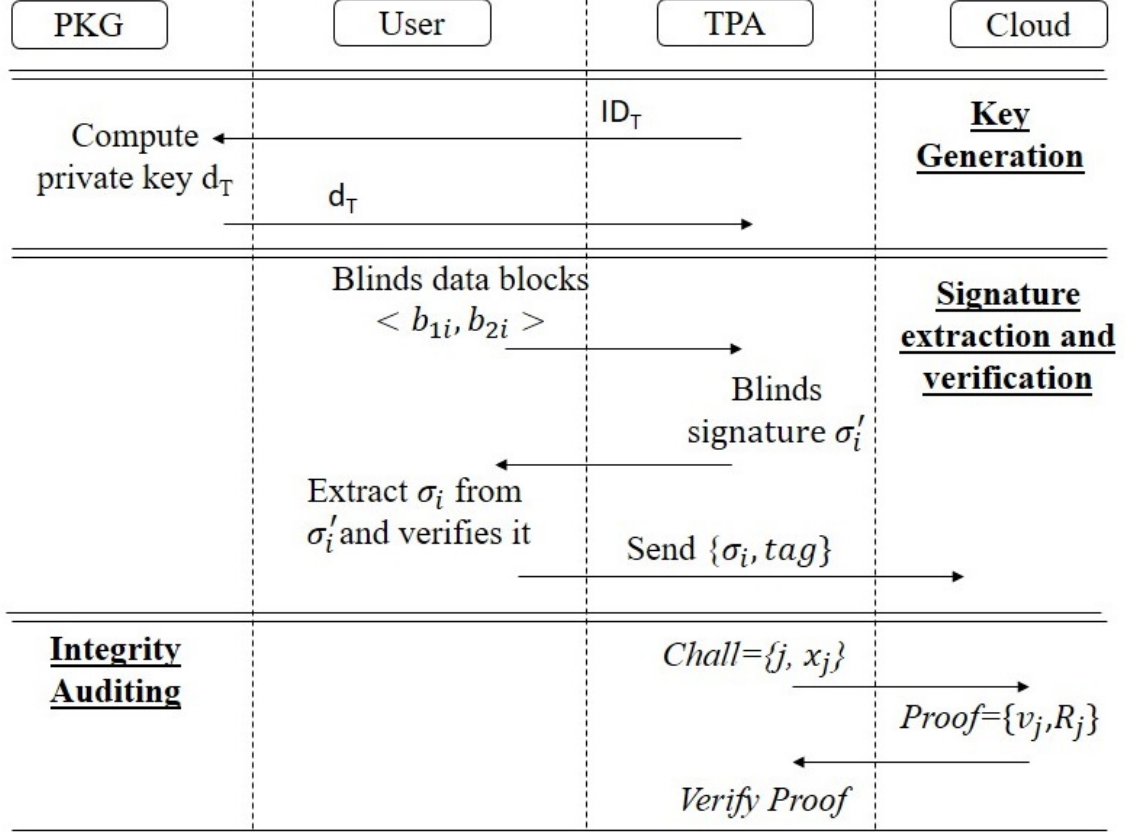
PKG

User

TPA

Cloud

$ID_T$

Compute private key $d_T$

$d_T$

Key Generation

Blinds data blocks $< b_{1i}, b_{2i} >$

Signature extraction and verification

Blinds signature $\sigma_i'$

Extract $\sigma_i$ from $\sigma_i'$ and verifies it

Send $\{\sigma_i, tag\}$

Integrity Auditing

Chall=$\{j, x_j\}$

Proof=$\{v_j, R_j\}$

Verify Proof